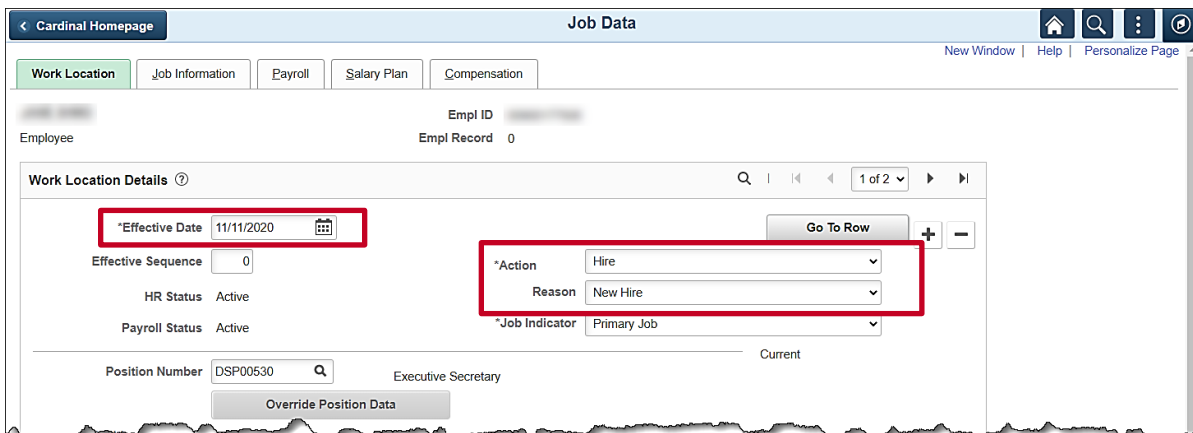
Cardinal Homepage

Job Data

New Window | Help | Personalize Page

Work Location | Job Information | Payroll | Salary Plan | Compensation

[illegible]

Employee

Empl ID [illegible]

Empl Record 0

Work Location Details

1 of 2

*Effective Date 11/11/2020

Go To Row

Effective Sequence 0

*Action Hire

Reason New Hire

HR Status Active

Payroll Status Active

*Job Indicator Primary Job

Current

Position Number DSP00530

Executive Secretary

Override Position Data